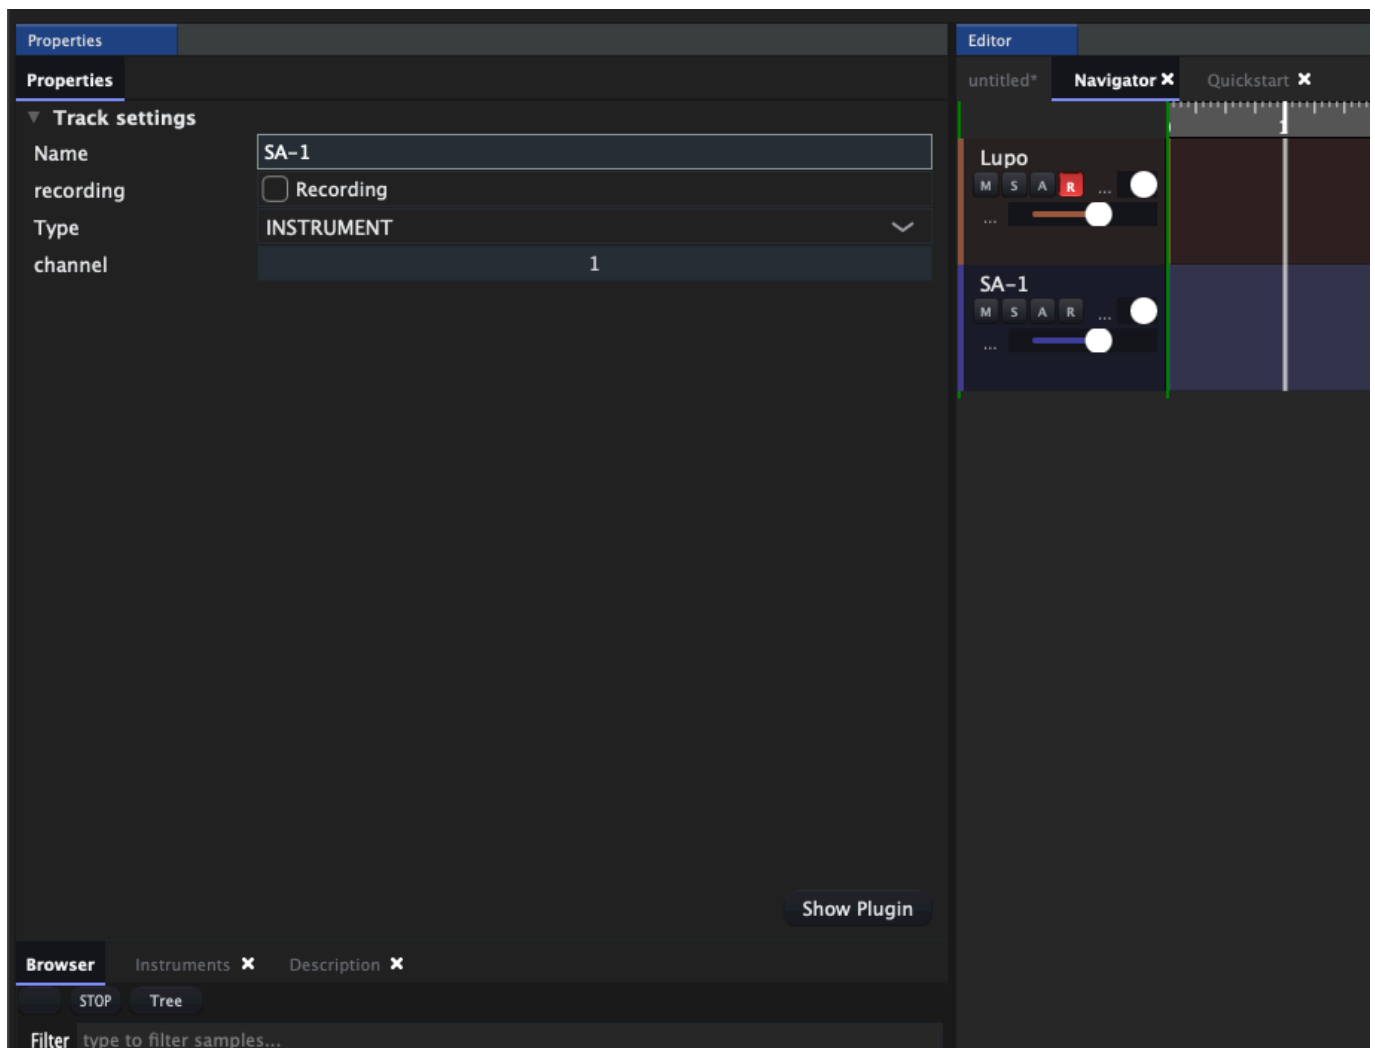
Properties

Properties

Track settings

Name SA-1

recording Recording

Type INSTRUMENT

channel 1

Show Plugin

Browser Instruments ✖ Description ✖

STOP Tree

Filter type to filter samples...

Editor

untitled* Navigator ✖ Quickstart ✖

Lupo

M S A R ...

...

SA-1

M S A R ...

...